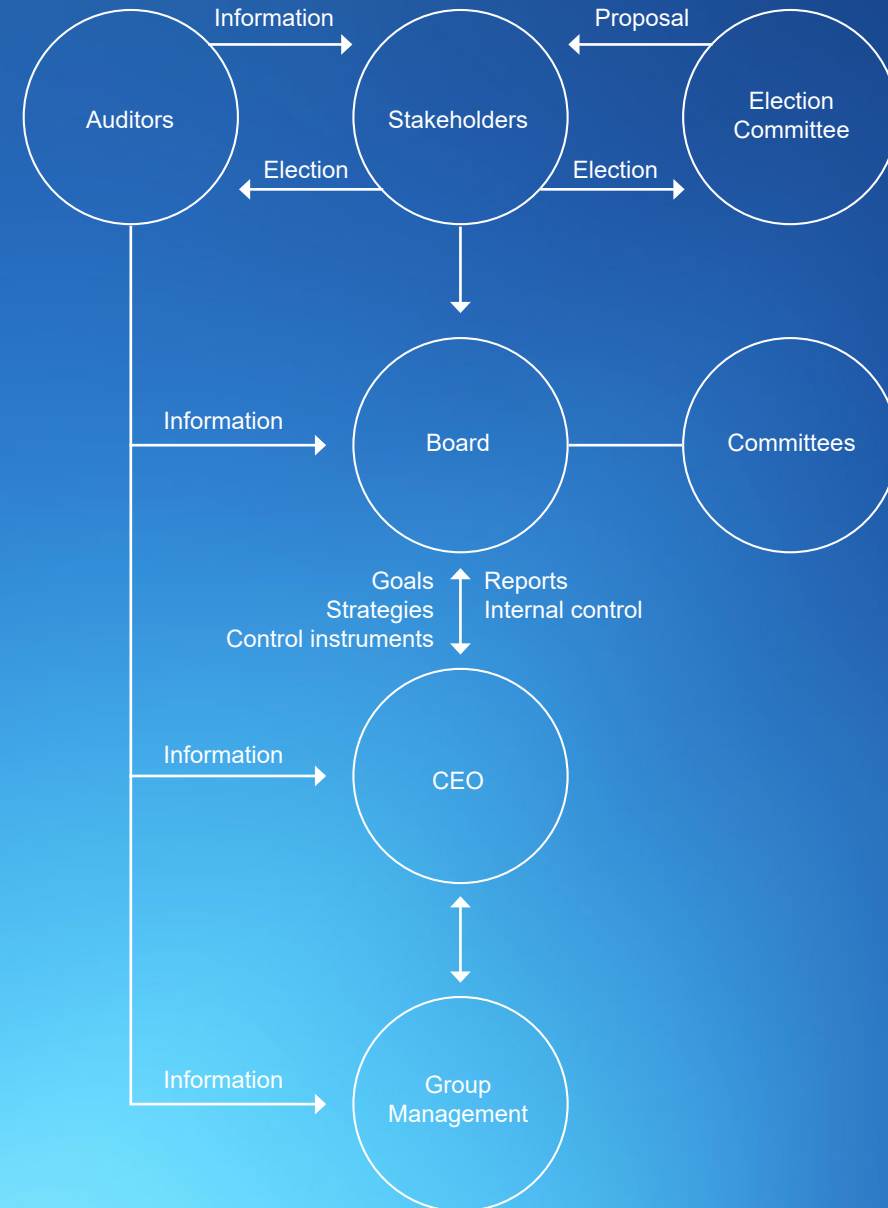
Information

Proposal

Auditors

Stakeholders

Election Committee

Election

Election

Information

Board

Committees

Goals
Strategies
Control instruments

Reports
Internal control

Information

CEO

Information

Group Management